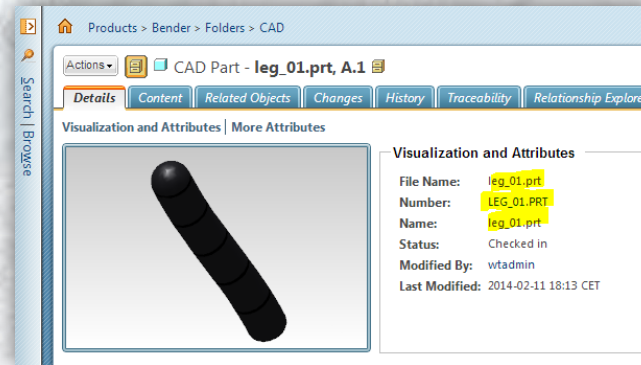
Search | Browse

Products > Bender > Folders > CAD

Actions ▾ CAD Part - leg_01.prt, A.1

Details | Content | Related Objects | Changes | History | Traceability | Relationship Explore

Visualization and Attributes | More Attributes

Visualization and Attributes

| | |
|---|---|
| File Name: | leg_01.prt |
| Number: | LEG_01.PRT |
| Name: | leg_01.prt |
| Status: | Checked in |
| Modified By: | wtadmin |
| Last Modified: | 2014-02-11 18:13 CET |